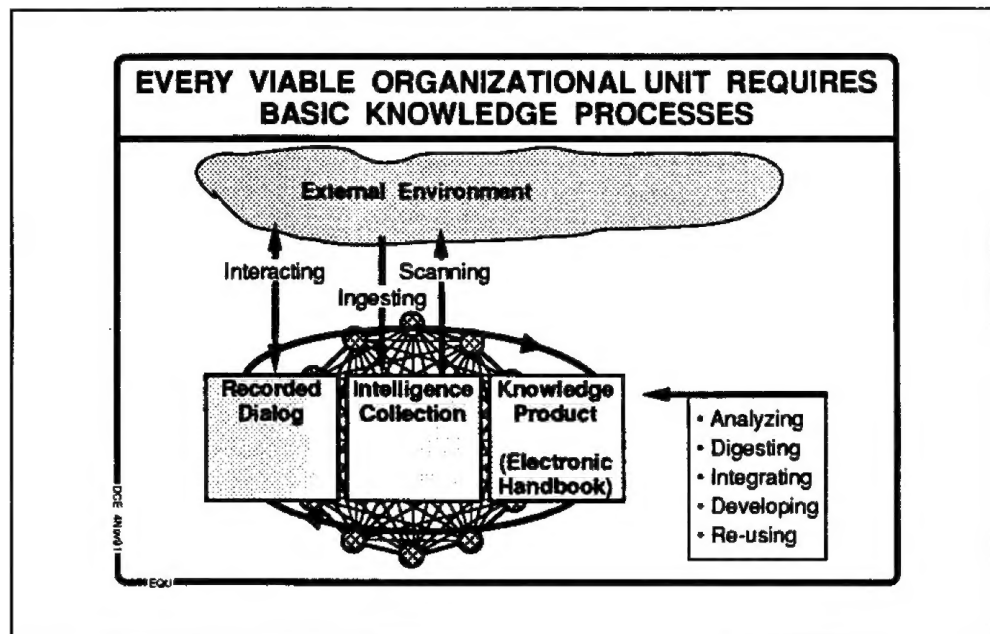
EVERY VIABLE ORGANIZATIONAL UNIT REQUIRES BASIC KNOWLEDGE PROCESSES

External Environment

Interacting

Ingesting

Scanning

Recorded Dialog

Intelligence Collection

Knowledge Product

(Electronic Handbook)

• Analyzing
• Digesting
• Integrating
• Developing
• Re-using

DCE 4/4/91

EQU